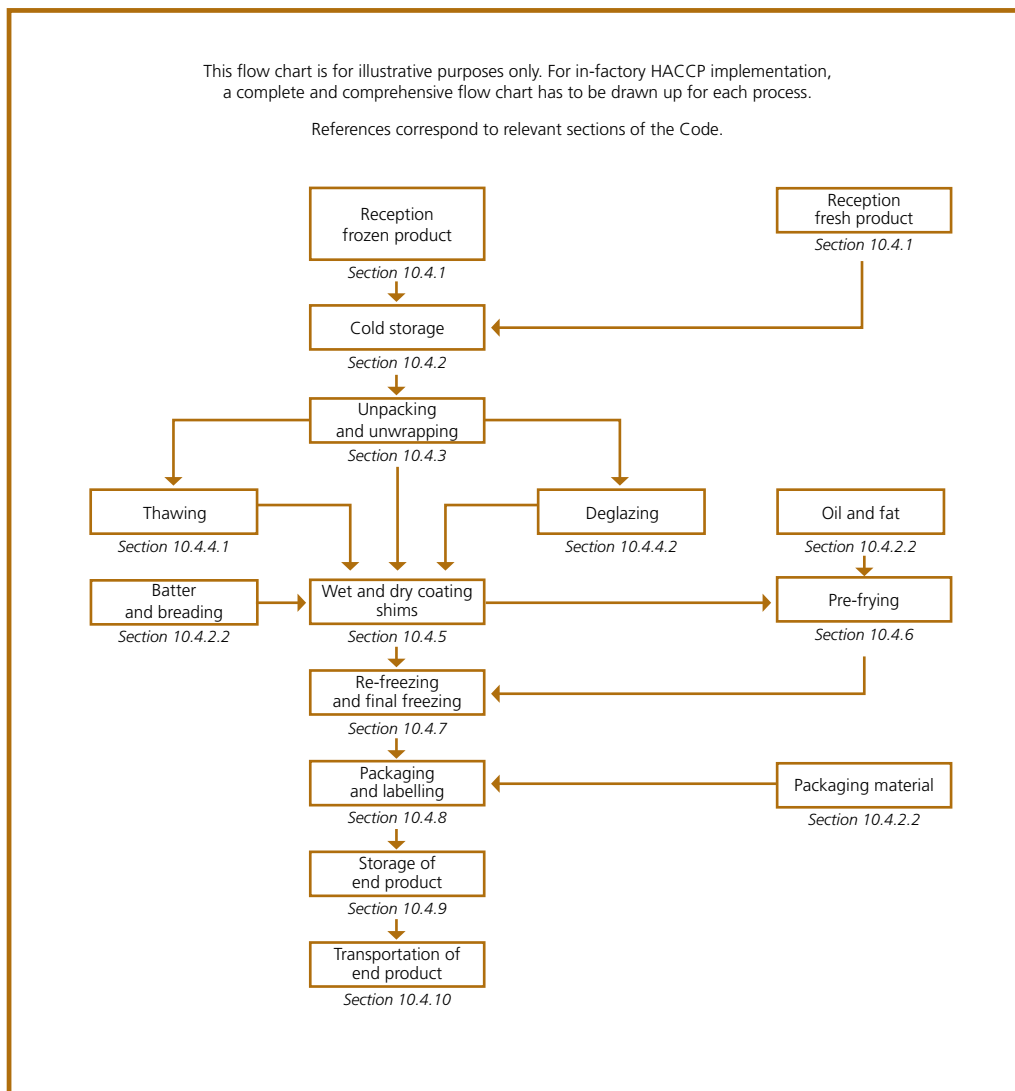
This flow chart is for illustrative purposes only. For in-factory HACCP implementation, a complete and comprehensive flow chart has to be drawn up for each process.

References correspond to relevant sections of the Code.

Reception frozen product
Section 10.4.1

Reception fresh product
Section 10.4.1

Cold storage
Section 10.4.2

Unpacking and unwrapping
Section 10.4.3

Thawing
Section 10.4.4.1

Deglazing
Section 10.4.4.2

Oil and fat
Section 10.4.2.2

Batter and breading
Section 10.4.2.2

Wet and dry coating shims
Section 10.4.5

Pre-frying
Section 10.4.6

Re-freezing and final freezing
Section 10.4.7

Packaging and labelling
Section 10.4.8

Packaging material
Section 10.4.2.2

Storage of end product
Section 10.4.9

Transportation of end product
Section 10.4.10